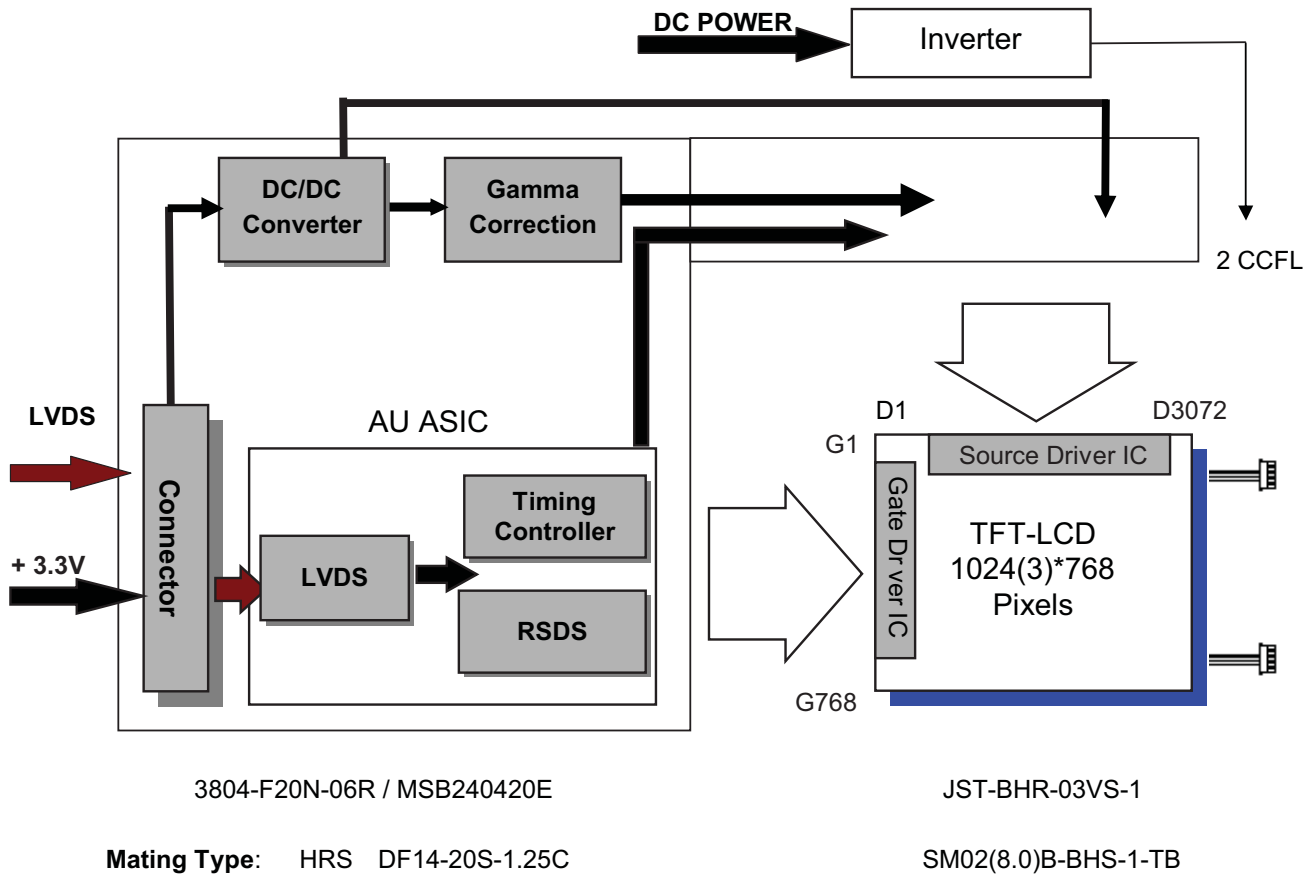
DC POWER

Inverter

DC/DC Converter

Gamma Correction

2 CCFL

LVDS

+ 3.3V

Connector

AU ASIC

Timing Controller

LVDS

RSDS

D1

D3072

G1

Source Driver IC

Gate Drver IC

TFT-LCD 1024(3)*768 Pixels

G768

3804-F20N-06R / MSB240420E

JST-BHR-03VS-1

Mating Type: HRS DF14-20S-1.25C

SM02(8.0)B-BHS-1-TB